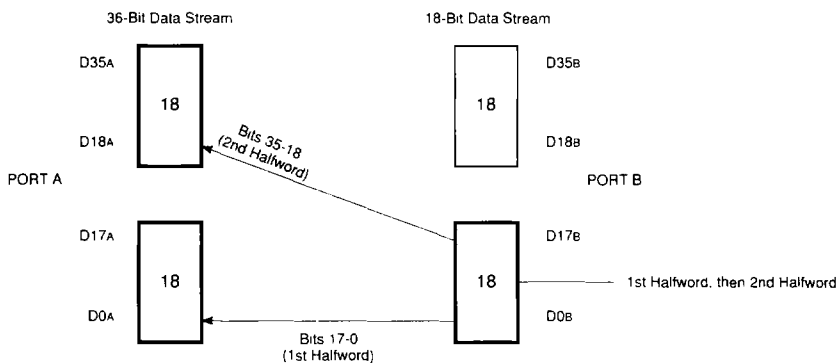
36-Bit Data Stream

18-Bit Data Stream

D35A

18

D18A

D35B

18

D18B

Bits 35-18 (2nd Halfword)

PORT A

PORT B

D17A

18

D0A

D17B

18

D0B

1st Halfword, then 2nd Halfword

Bits 17-0 (1st Halfword)